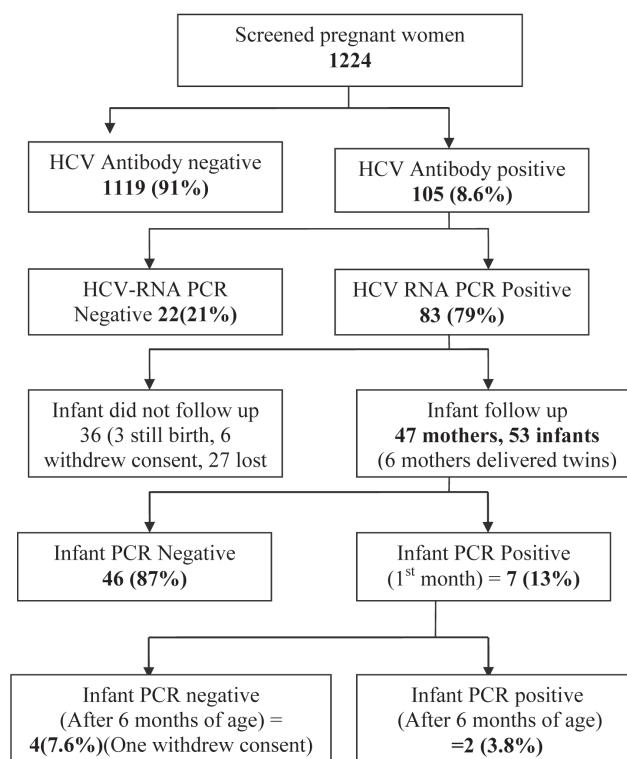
Screened pregnant women
**1224**

HCV Antibody negative
**1119 (91%)**

HCV Antibody positive
**105 (8.6%)**

HCV-RNA PCR
Negative **22(21%)**

HCV RNA PCR Positive
**83 (79%)**

Infant did not follow up
36 (3 still birth, 6 withdrew consent, 27 lost

Infant follow up
**47 mothers, 53 infants**
(6 mothers delivered twins)

Infant PCR Negative
**46 (87%)**

Infant PCR Positive
($1^{st}$ month) = **7 (13%)**

Infant PCR negative
(After 6 months of age) =
**4(7.6%)**(One withdrew consent)

Infant PCR positive
(After 6 months of age)
**=2 (3.8%)**